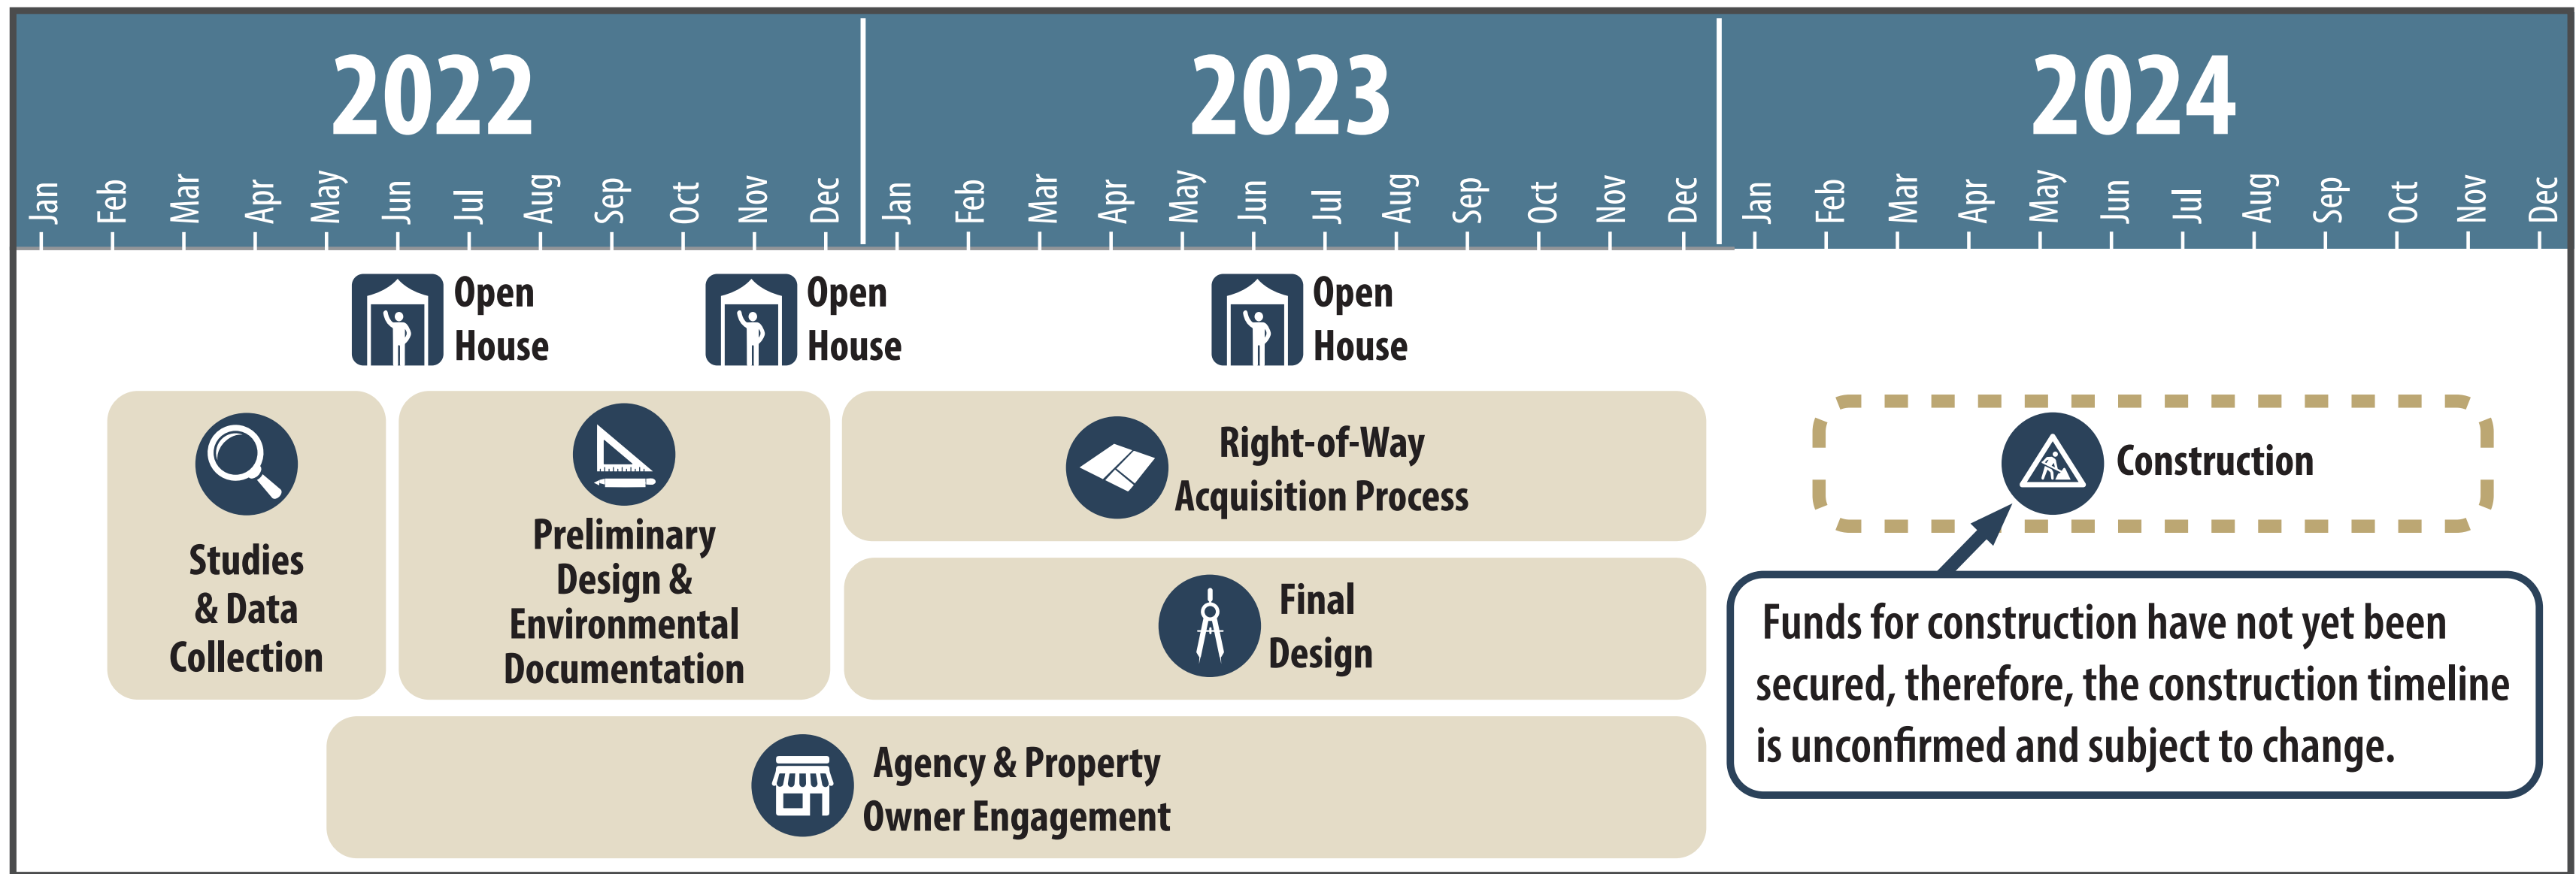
2022

Jan Feb Mar Apr May Jun Jul Aug Sep Oct Nov Dec

2023

Jan Feb Mar Apr May Jun Jul Aug Sep Oct Nov Dec

2024

Jan Feb Mar Apr May Jun Jul Aug Sep Oct Nov Dec

Open House

Open House

Open House

Studies & Data Collection

Preliminary Design & Environmental Documentation

Right-of-Way Acquisition Process

Final Design

Construction

Funds for construction have not yet been secured, therefore, the construction timeline is unconfirmed and subject to change.

Agency & Property Owner Engagement